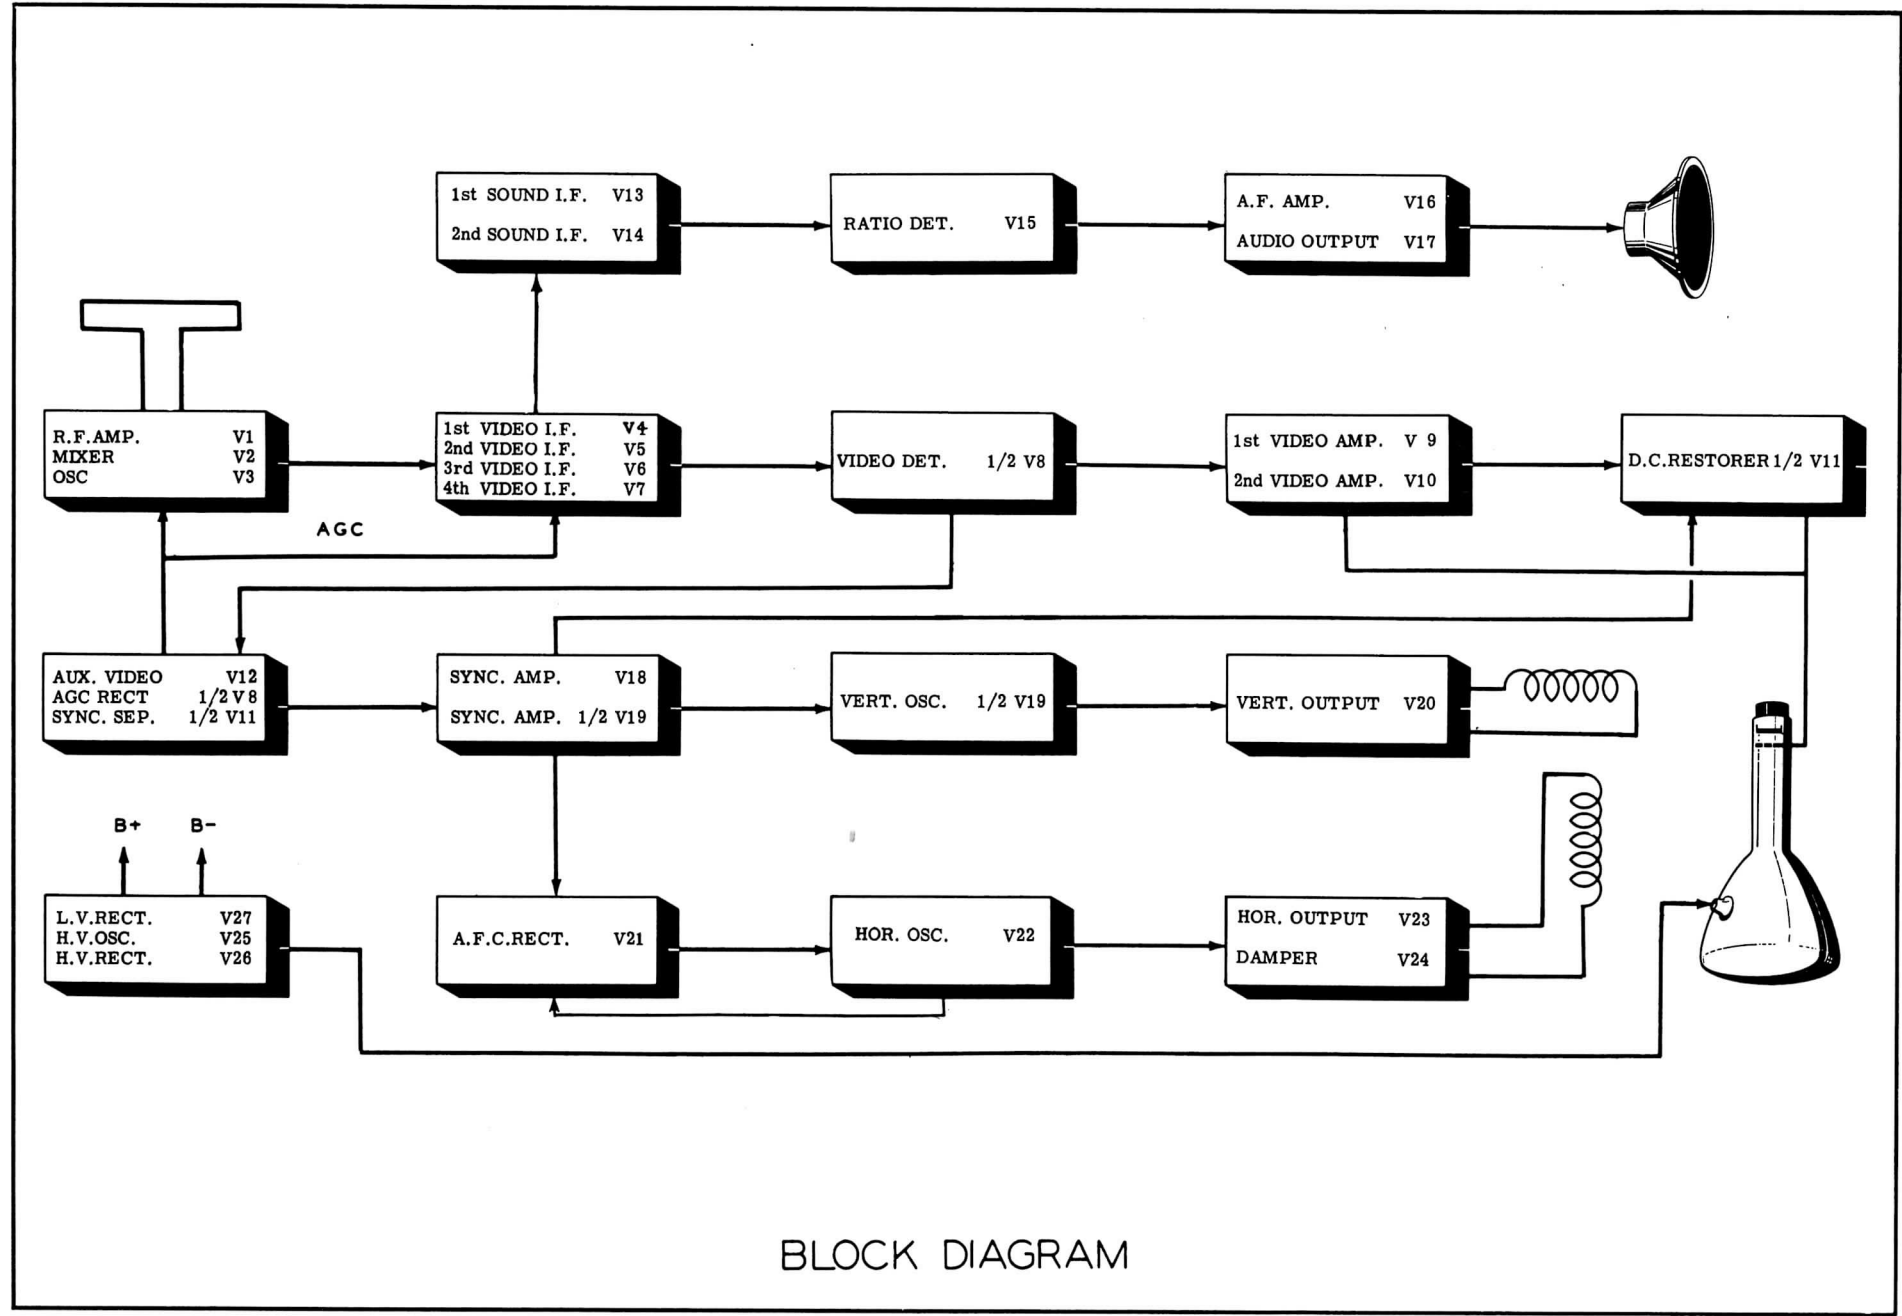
1st SOUND I.F. V13
2nd SOUND I.F. V14

RATIO DET. V15

A.F. AMP. V16
AUDIO OUTPUT V17

R.F.AMP. V1
MIXER V2
OSC V3

1st VIDEO I.F. V4
2nd VIDEO I.F. V5
3rd VIDEO I.F. V6
4th VIDEO I.F. V7

VIDEO DET. 1/2 V8

1st VIDEO AMP. V 9
2nd VIDEO AMP. V10

D.C.RESTORER 1/2 V11

AGC

AUX. VIDEO V12
AGC RECT 1/2 V 8
SYNC. SEP. 1/2 V11

SYNC. AMP. V18
SYNC. AMP. 1/2 V19

VERT. OSC. 1/2 V19

VERT. OUTPUT V20

B+ B-

L.V.RECT. V27
H.V.OSC. V25
H.V.RECT. V26

A.F.C.RECT. V21

HOR. OSC. V22

HOR. OUTPUT V23
DAMPER V24

BLOCK DIAGRAM